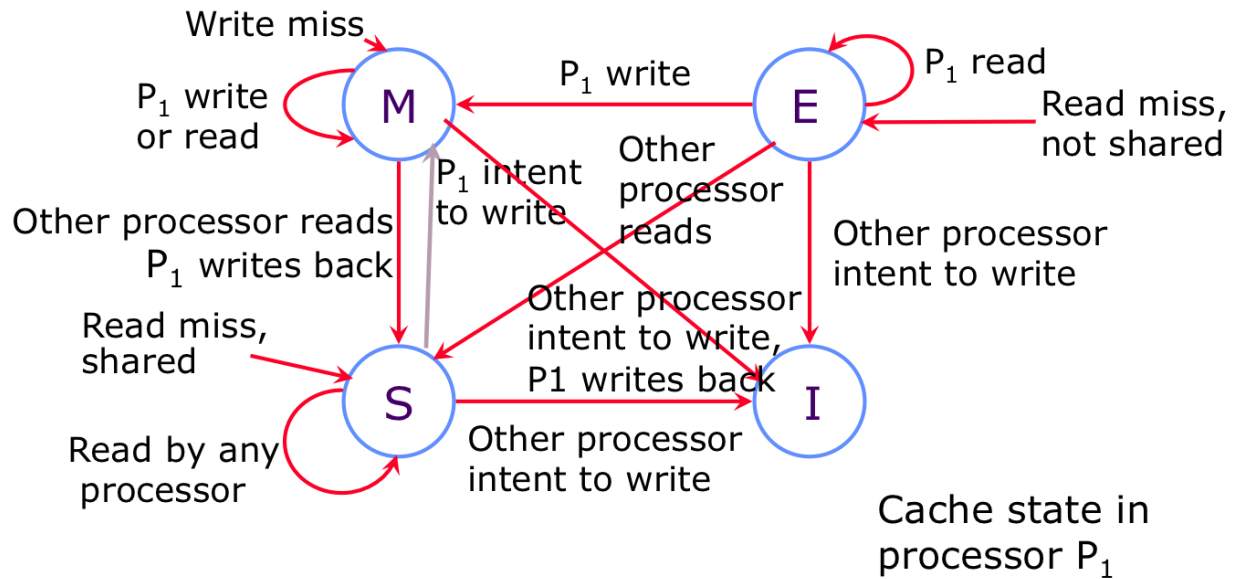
Write miss

M

$P_1$ write or read

$P_1$ write

E

$P_1$ read

Read miss, not shared

$P_1$ intent to write

Other processor reads

Other processor reads
$P_1$ writes back

Other processor intent to write

Other processor intent to write, P1 writes back

Read miss, shared

S

I

Read by any processor

Other processor intent to write

Cache state in processor $P_1$